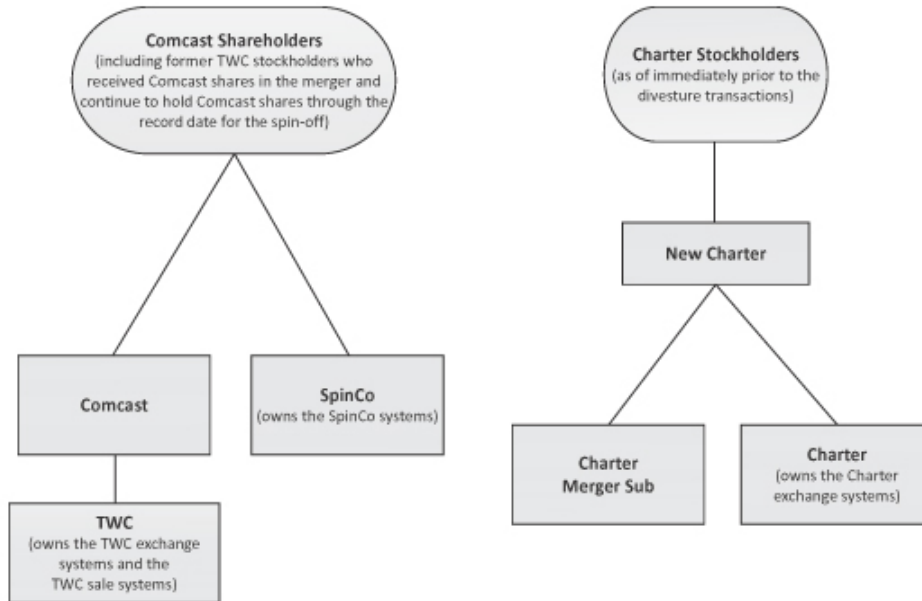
Comcast Shareholders
(including former TWC stockholders who received Comcast shares in the merger and continue to hold Comcast shares through the record date for the spin-off)

Comcast

TWC
(owns the TWC exchange systems and the TWC sale systems)

SpinCo
(owns the SpinCo systems)

Charter Stockholders
(as of immediately prior to the divesture transactions)

New Charter

Charter Merger Sub

Charter
(owns the Charter exchange systems)